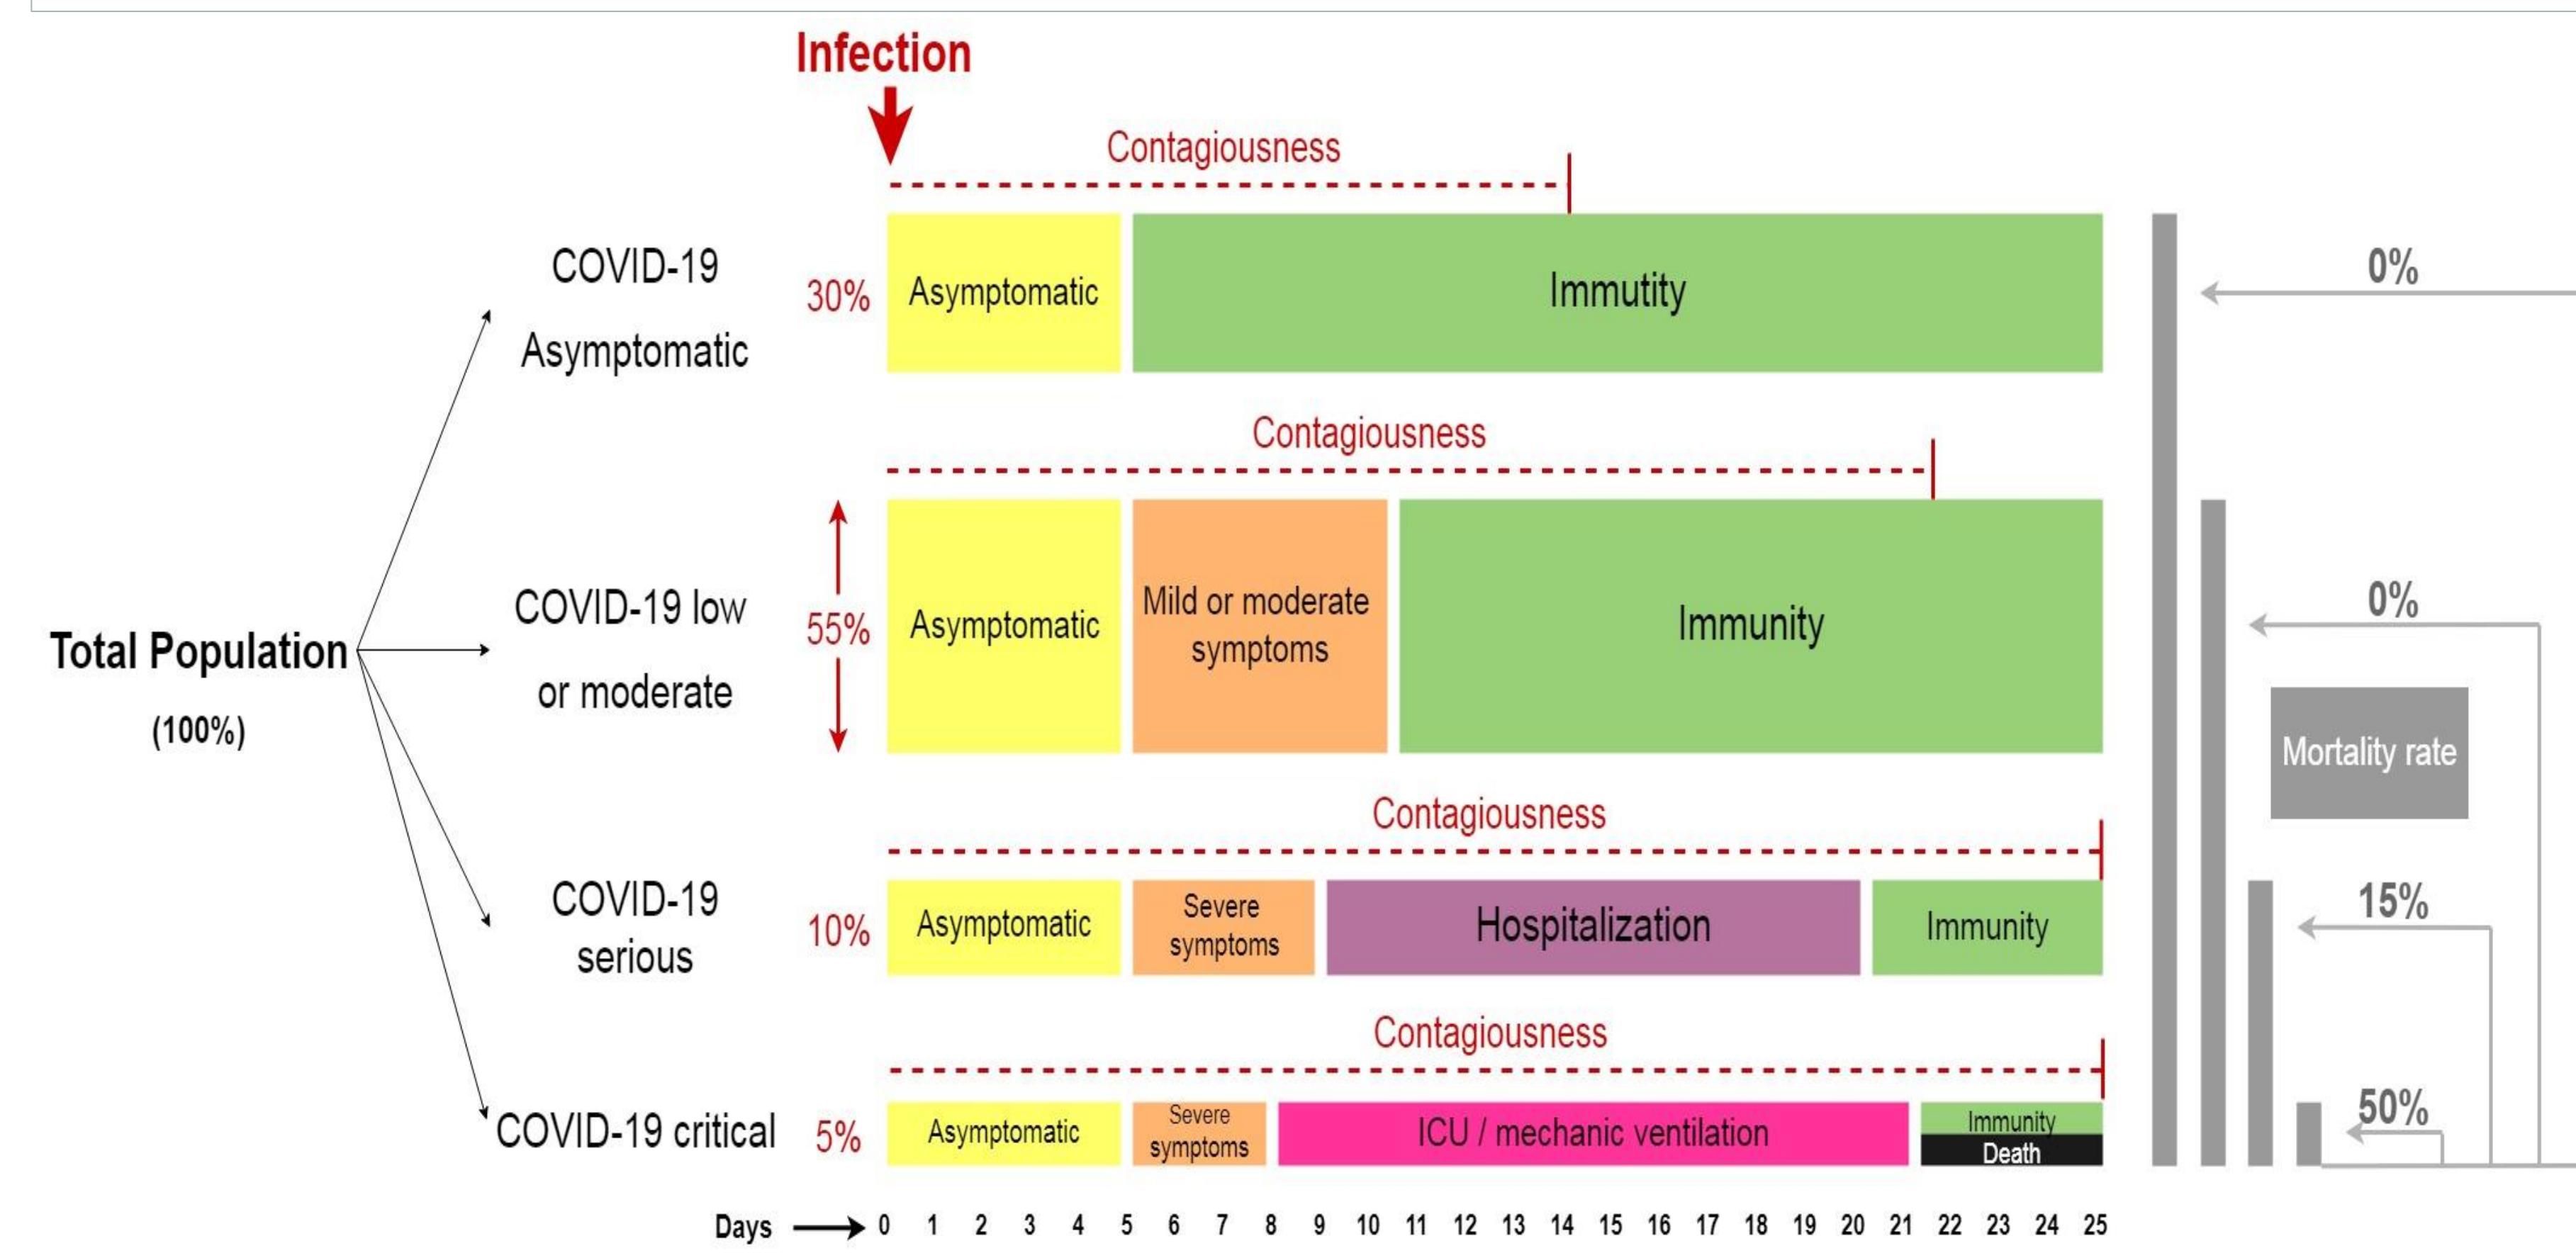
Infection

Contagiousness

COVID-19 Asymptomatic

30%

Asymptomatic

Immutity

0%

Contagiousness

Total Population (100%)

COVID-19 low or moderate

55%

Asymptomatic

Mild or moderate symptoms

Immunity

0%

Mortality rate

Contagiousness

COVID-19 serious

10%

Asymptomatic

Severe symptoms

Hospitalization

Immunity

15%

Contagiousness

COVID-19 critical

5%

Asymptomatic

Severe symptoms

ICU / mechanic ventilation

Immunity

Death

50%

Days 0 1 2 3 4 5 6 7 8 9 10 11 12 13 14 15 16 17 18 19 20 21 22 23 24 25